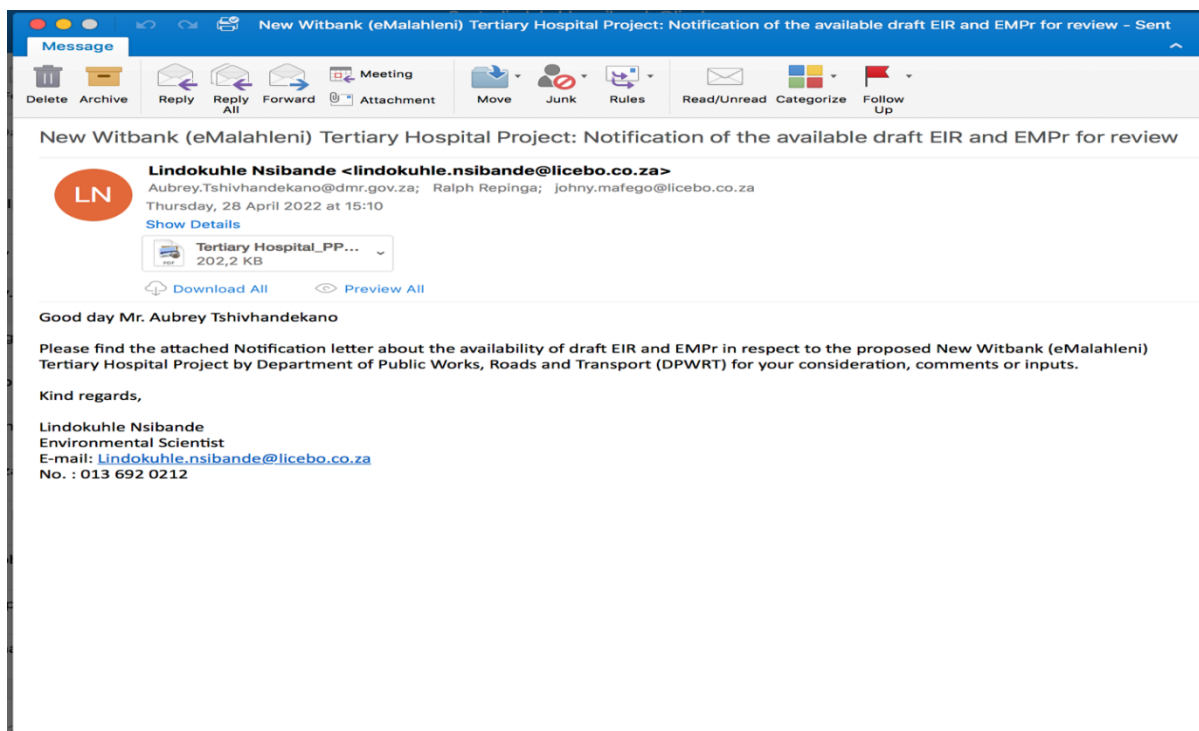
New Witbank (eMalahleni) Tertiary Hospital Project: Notification of the available draft EIR and EMPr for review – Sent

Message

Delete Archive Reply Reply All Forward Meeting Attachment Move Junk Rules Read/Unread Categorize Follow Up

New Witbank (eMalahleni) Tertiary Hospital Project: Notification of the available draft EIR and EMPr for review

LN

Lindokuhle Nsibande <lindokuhle.nsibande@licebo.co.za>
Aubrey.Tshivhandekano@dmr.gov.za; Ralph Repinga; johny.mafego@licebo.co.za
Thursday, 28 April 2022 at 15:10
Show Details

Tertiary Hospital_PP...
202,2 KB

Download All Preview All

Good day Mr. Aubrey Tshivhandekano

Please find the attached Notification letter about the availability of draft EIR and EMPr in respect to the proposed New Witbank (eMalahleni) Tertiary Hospital Project by Department of Public Works, Roads and Transport (DPWRT) for your consideration, comments or inputs.

Kind regards,

Lindokuhle Nsibande
Environmental Scientist
E-mail: Lindokuhle.nsibande@licebo.co.za
No. : 013 692 0212